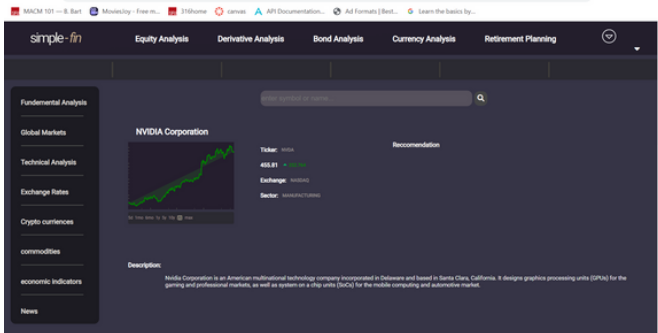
MACM 101 — B. Bart   MoviesJoy - Free m...   316home   canvas   API Documentation...   Ad Formats | Best...   Learn the basics by...

simple-fin   Equity Analysis   Derivative Analysis   Bond Analysis   Currency Analysis   Retirement Planning

Fundemental Analysis

Global Markets

Technical Analysis

Exchange Rates

Crypto curriences

commodities

economic indicators

News

Enter symbol or name...

NVIDIA Corporation

Ticker: NVDA

455.81 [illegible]

Exchange: NASDAQ

Sector: MANUFACTURING

Reccomendation

Description:

Nvidia Corporation is an American multinational technology company incorporated in Delaware and based in Santa Clara, California. It designs graphics processing units (GPUs) for the gaming and professional markets, as well as system on a chip units (SoCs) for the mobile computing and automotive market.